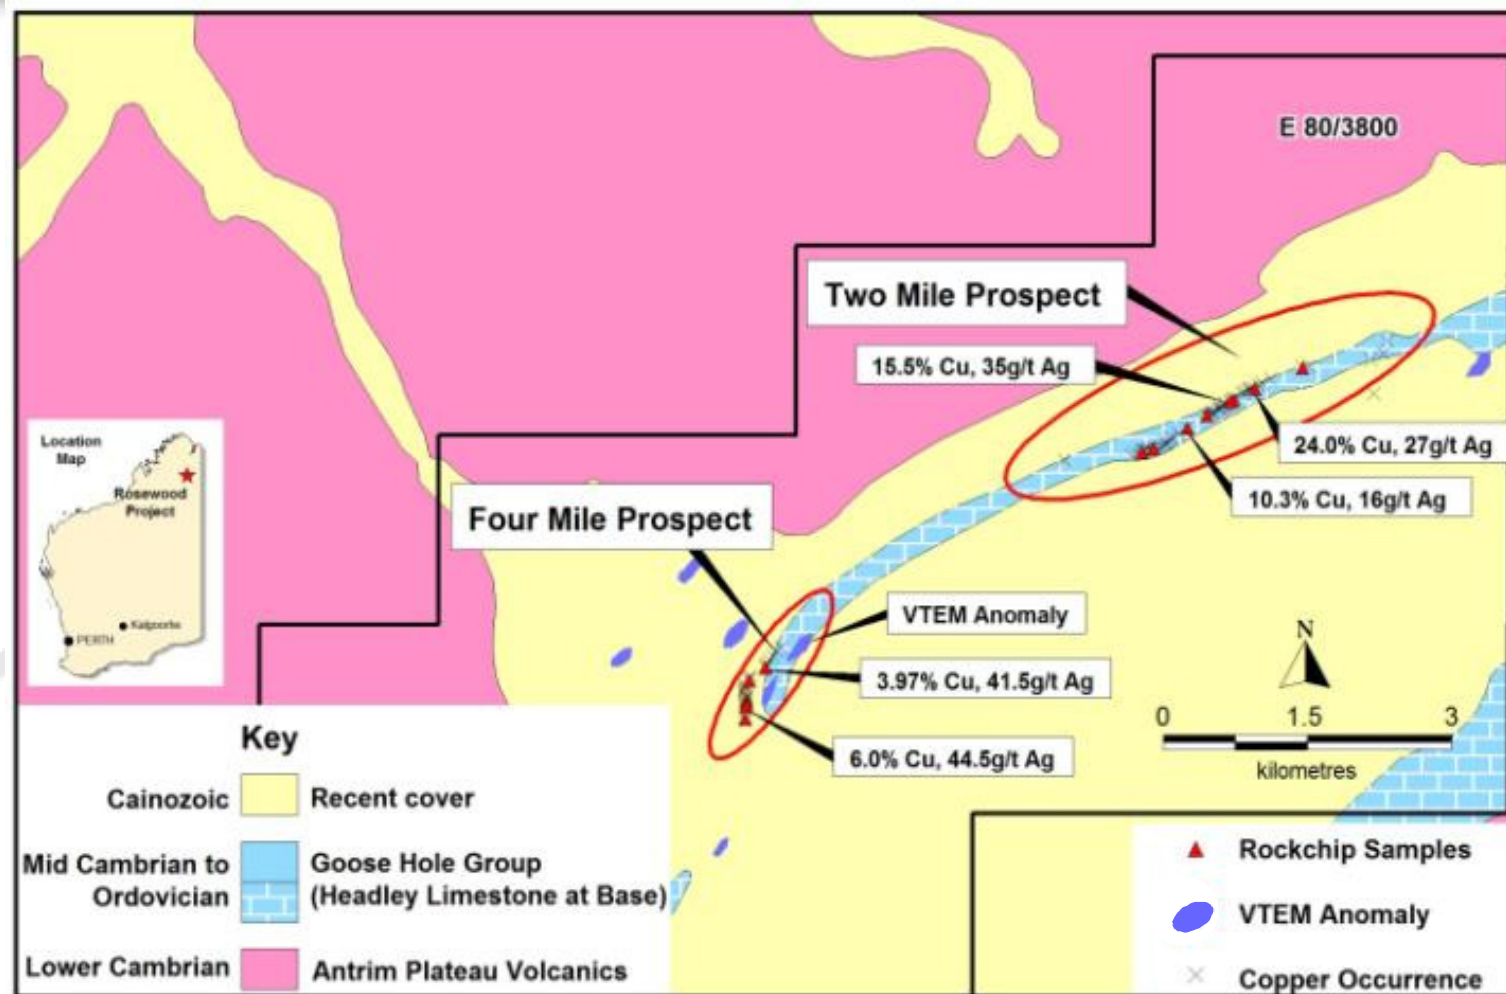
E 80/3800

Two Mile Prospect

15.5% Cu, 35g/t Ag

24.0% Cu, 27g/t Ag

10.3% Cu, 16g/t Ag

Four Mile Prospect

VTEM Anomaly

3.97% Cu, 41.5g/t Ag

6.0% Cu, 44.5g/t Ag

N

0 1.5 3

kilometres

Location Map

Rosewood Project

Kalgoorlie

PERTH

Key

Cainozoic | Recent cover

Mid Cambrian to Ordovician | Goose Hole Group (Headley Limestone at Base)

Lower Cambrian | Antrim Plateau Volcanics

Rockchip Samples

VTEM Anomaly

Copper Occurrence